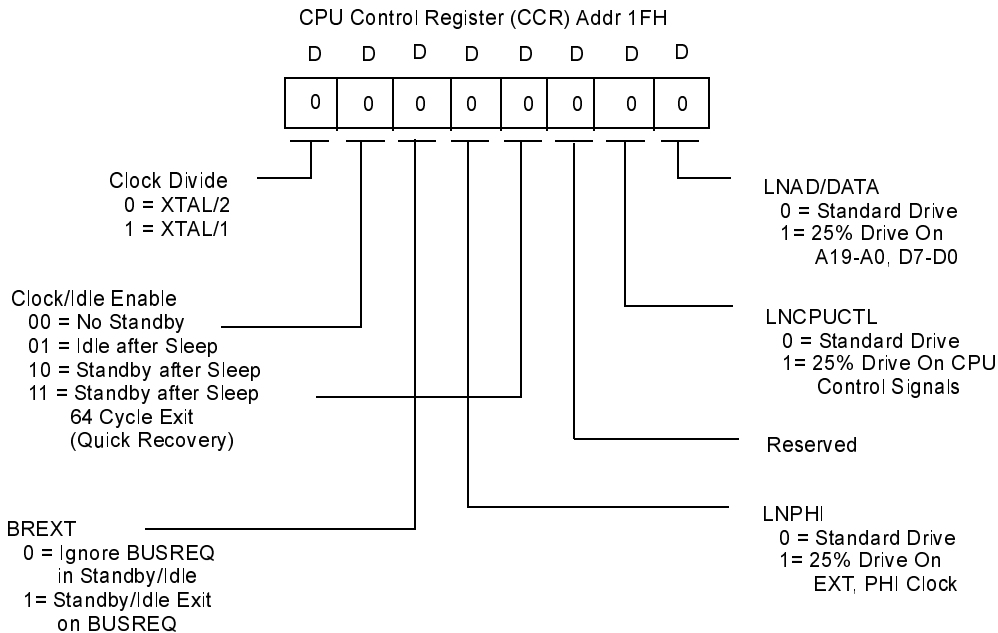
CPU Control Register (CCR) Addr 1FH

D D D D D D D D

| 0 | 0 | 0 | 0 | 0 | 0 | 0 | 0 |
|---|---|---|---|---|---|---|---|

Clock Divide
0 = XTAL/2
1 = XTAL/1

Clock/Idle Enable
00 = No Standby
01 = Idle after Sleep
10 = Standby after Sleep
11 = Standby after Sleep
64 Cycle Exit
(Quick Recovery)

BREXT
0 = Ignore BUSREQ
in Standby/Idle
1= Standby/Idle Exit
on BUSREQ

LNAD/DATA
0 = Standard Drive
1= 25% Drive On
A19-A0, D7-D0

LNCPUCTL
0 = Standard Drive
1= 25% Drive On CPU
Control Signals

Reserved

LNPHI
0 = Standard Drive
1= 25% Drive On
EXT, PHI Clock